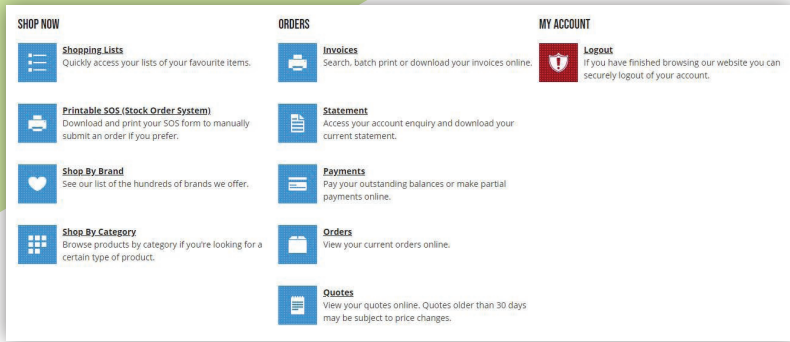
SHOP NOW

Shopping Lists
Quickly access your lists of your favourite items.

Printable SOS (Stock Order System)
Download and print your SOS form to manually submit an order if you prefer.

Shop By Brand
See our list of the hundreds of brands we offer.

Shop By Category
Browse products by category if you're looking for a certain type of product.

ORDERS

Invoices
Search, batch print or download your invoices online.

Statement
Access your account enquiry and download your current statement.

Payments
Pay your outstanding balances or make partial payments online.

Orders
View your current orders online.

Quotes
View your quotes online. Quotes older than 30 days may be subject to price changes.

MY ACCOUNT

Logout
If you have finished browsing our website you can securely logout of your account.